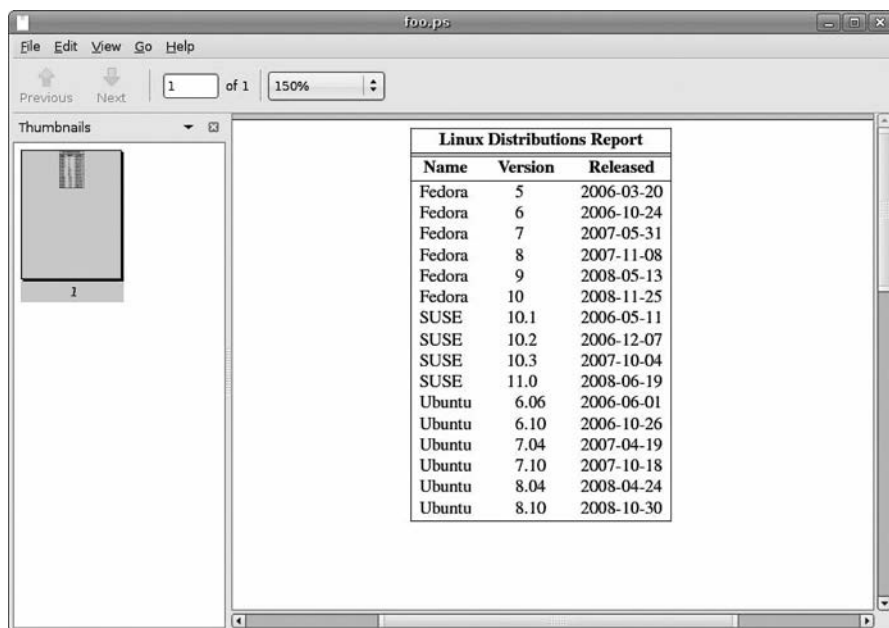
foo.ps

File Edit View Go Help

Previous Next 1 of 1 150%

Thumbnails

1

Linux Distributions Report

| Name | Version | Released |
|---|---|---|
| Fedora | 5 | 2006-03-20 |
| Fedora | 6 | 2006-10-24 |
| Fedora | 7 | 2007-05-31 |
| Fedora | 8 | 2007-11-08 |
| Fedora | 9 | 2008-05-13 |
| Fedora | 10 | 2008-11-25 |
| SUSE | 10.1 | 2006-05-11 |
| SUSE | 10.2 | 2006-12-07 |
| SUSE | 10.3 | 2007-10-04 |
| SUSE | 11.0 | 2008-06-19 |
| Ubuntu | 6.06 | 2006-06-01 |
| Ubuntu | 6.10 | 2006-10-26 |
| Ubuntu | 7.04 | 2007-04-19 |
| Ubuntu | 7.10 | 2007-10-18 |
| Ubuntu | 8.04 | 2008-04-24 |
| Ubuntu | 8.10 | 2008-10-30 |